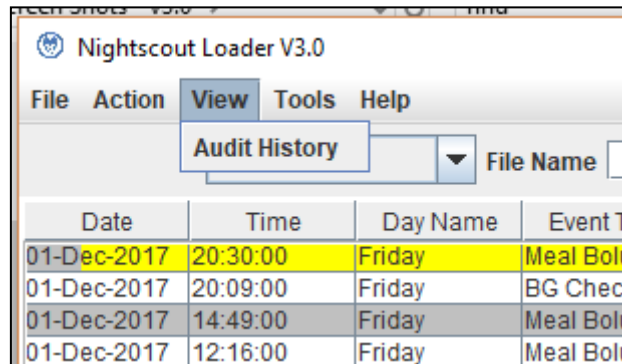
Nightscout Loader V3.0

File Action View Tools Help

Audit History

File Name

| Date | Time | Day Name | Event T |
|---|---|---|---|
| 01-Dec-2017 | 20:30:00 | Friday | Meal Bol |
| 01-Dec-2017 | 20:09:00 | Friday | BG Chec |
| 01-Dec-2017 | 14:49:00 | Friday | Meal Bol |
| 01-Dec-2017 | 12:16:00 | Friday | Meal Bol |